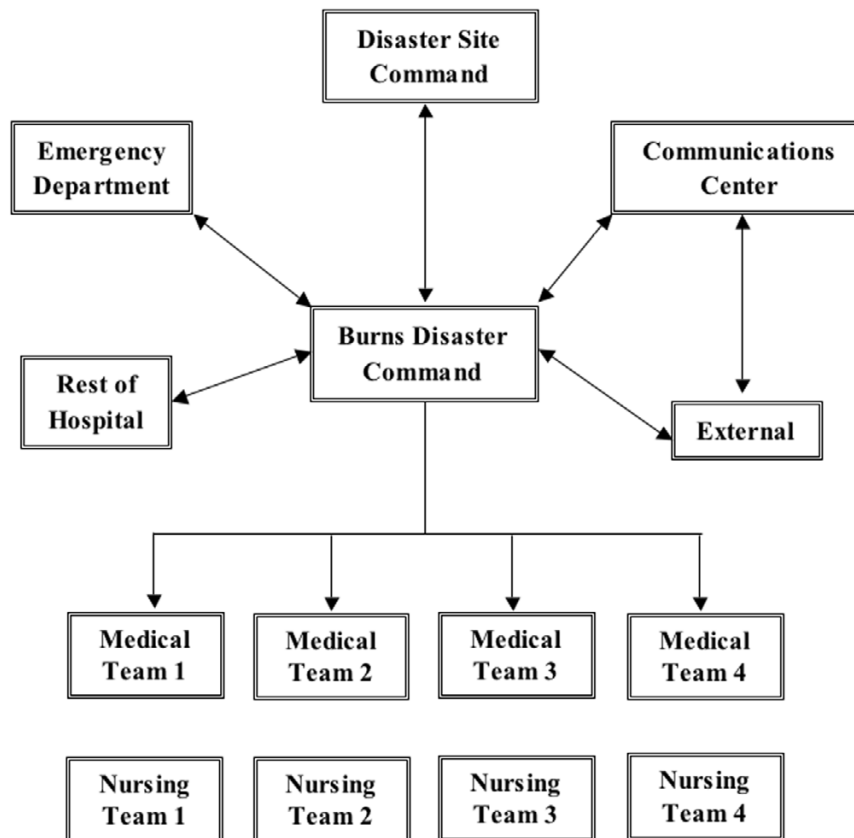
Disaster Site Command

Emergency Department

Communications Center

Burns Disaster Command

Rest of Hospital

External

Medical Team 1

Medical Team 2

Medical Team 3

Medical Team 4

Nursing Team 1

Nursing Team 2

Nursing Team 3

Nursing Team 4